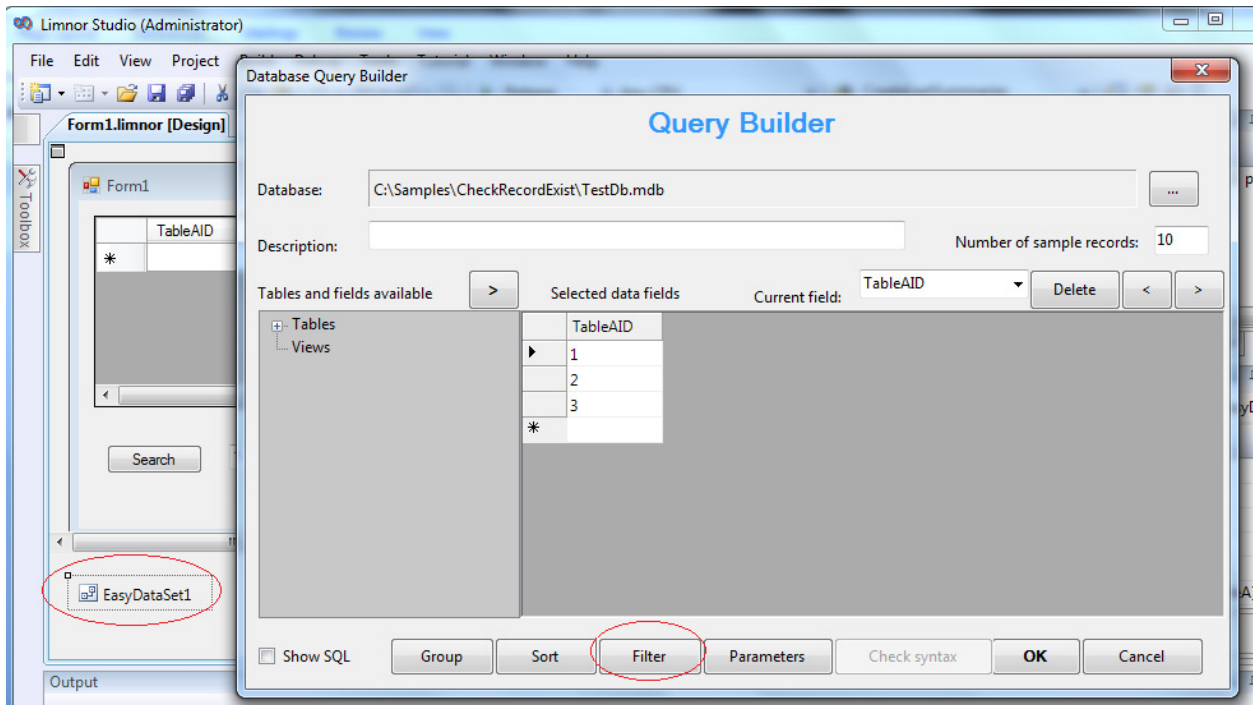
Limnor Studio (Administrator)

File Edit View Project

Form1.limnor [Design]

Toolbox

Form1

| | TableAID |
|---|---|
| * | |

Search

EasyDataSet1

Output

Database Query Builder

Query Builder

Database: C:\Samples\CheckRecordExist\TestDb.mdb ...

Description:

Number of sample records: 10

Tables and fields available >

Selected data fields

Current field: TableAID

Delete < >

Tables
Views

| | TableAID |
|---|---|
| ▶ | 1 |
| | 2 |
| | 3 |
| * | |

Show SQL

Group Sort Filter Parameters Check syntax OK Cancel